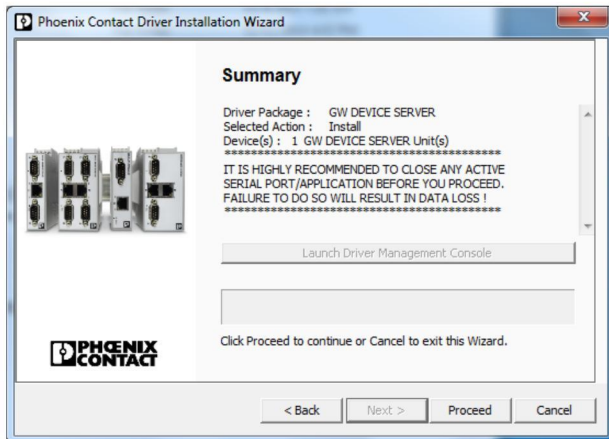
Phoenix Contact Driver Installation Wizard

Summary

Driver Package : GW DEVICE SERVER
Selected Action : Install
Device(s) : 1 GW DEVICE SERVER Unit(s)
*******************************************
IT IS HIGHLY RECOMMENDED TO CLOSE ANY ACTIVE SERIAL PORT/APPLICATION BEFORE YOU PROCEED. FAILURE TO DO SO WILL RESULT IN DATA LOSS !
*******************************************

Launch Driver Management Console

PHOENIX CONTACT

Click Proceed to continue or Cancel to exit this Wizard.

< Back Next > Proceed Cancel